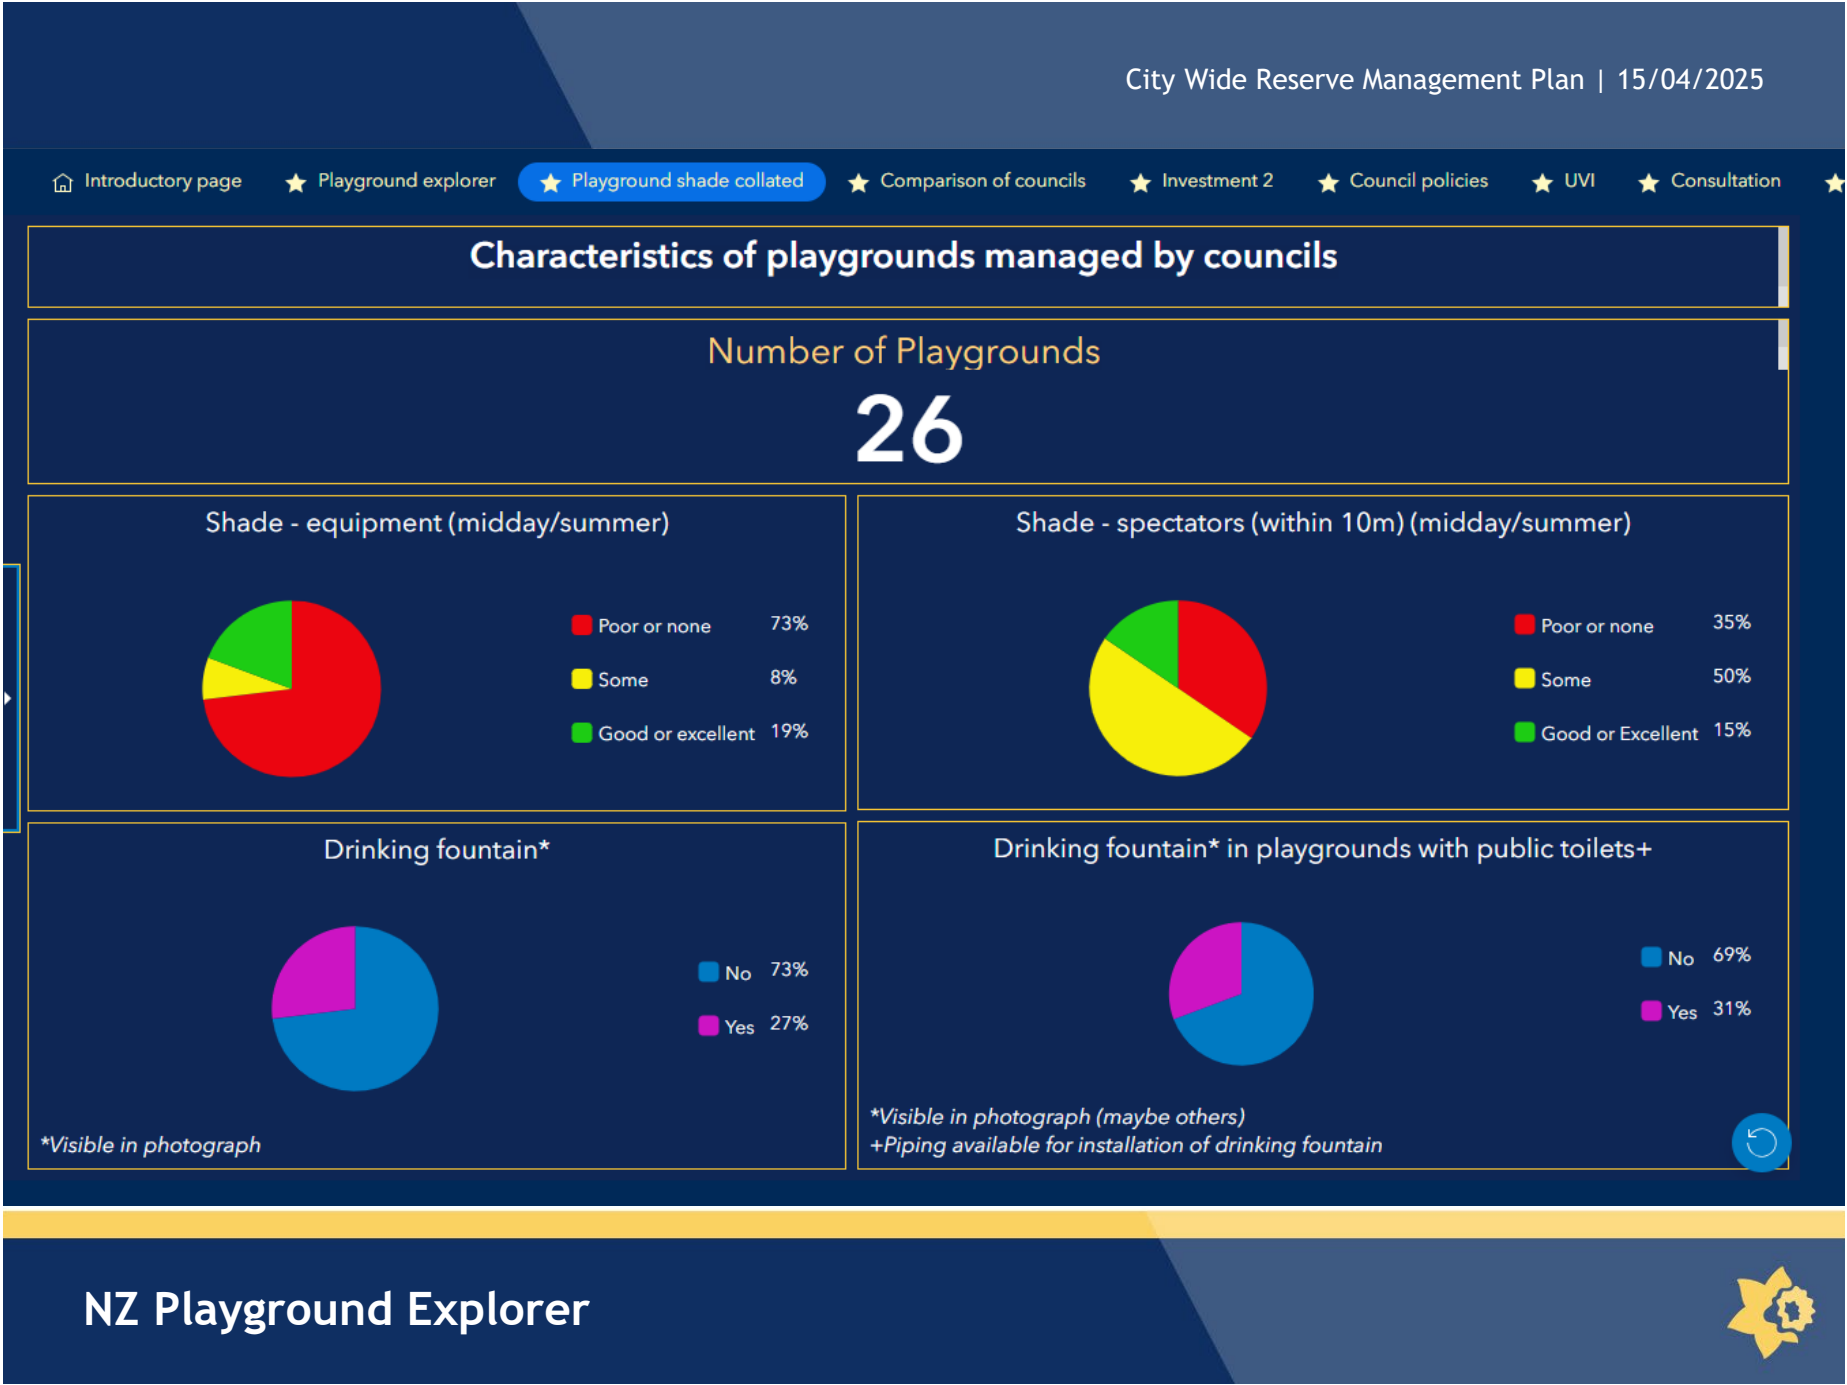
City Wide Reserve Management Plan | 15/04/2025

Introductory page
Playground explorer
Playground shade collated
Comparison of councils
Investment 2
Council policies
UVI
Consultation

Characteristics of playgrounds managed by councils

Number of Playgrounds
26

Shade - equipment (midday/summer)

| | |
|---|---|
| Poor or none | 73% |
| Some | 8% |
| Good or excellent | 19% |

Shade - spectators (within 10m) (midday/summer)

| | |
|---|---|
| Poor or none | 35% |
| Some | 50% |
| Good or Excellent | 15% |

Drinking fountain*

| | |
|---|---|
| No | 73% |
| Yes | 27% |

*Visible in photograph

Drinking fountain* in playgrounds with public toilets+

| | |
|---|---|
| No | 69% |
| Yes | 31% |

*Visible in photograph (maybe others)
+Piping available for installation of drinking fountain

NZ Playground Explorer